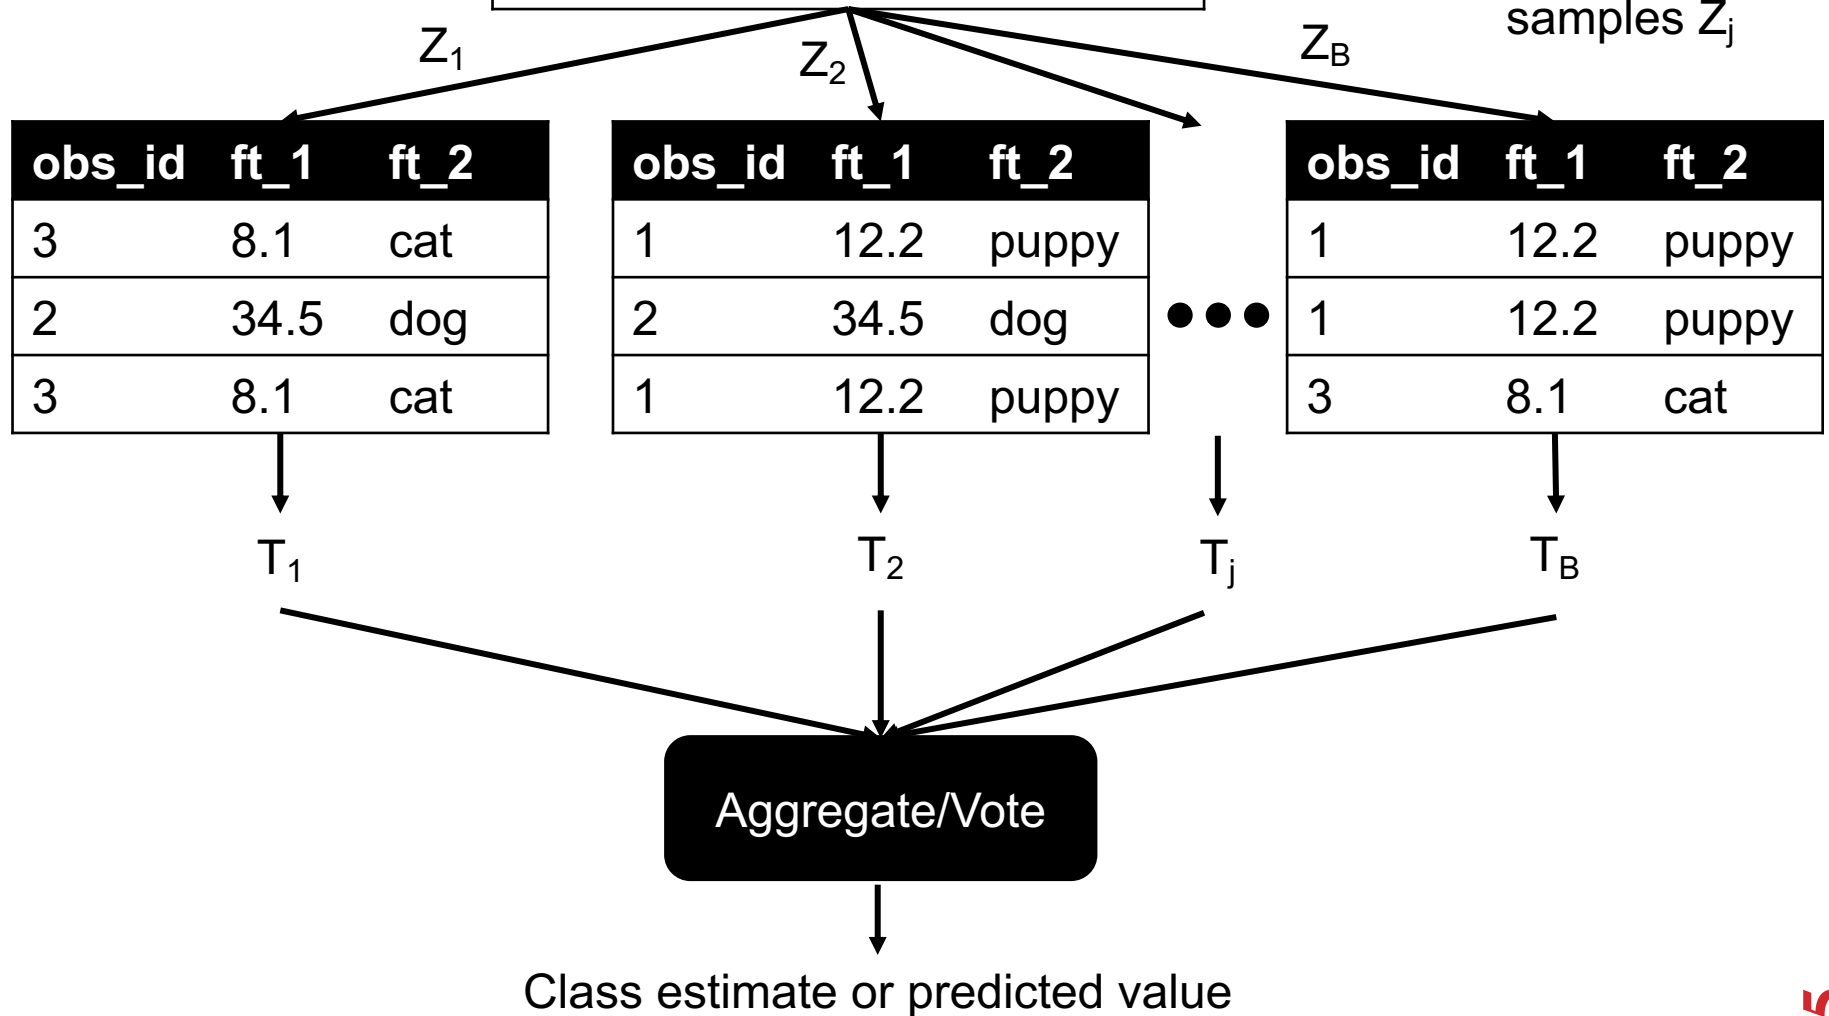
samples $Z_j$

$Z_1$

$Z_2$

$Z_B$

| obs_id | ft_1 | ft_2 |
|---|---|---|
| 3 | 8.1 | cat |
| 2 | 34.5 | dog |
| 3 | 8.1 | cat |

| obs_id | ft_1 | ft_2 |
|---|---|---|
| 1 | 12.2 | puppy |
| 2 | 34.5 | dog |
| 1 | 12.2 | puppy |

| obs_id | ft_1 | ft_2 |
|---|---|---|
| 1 | 12.2 | puppy |
| 1 | 12.2 | puppy |
| 3 | 8.1 | cat |

$T_1$ $T_2$ $T_j$ $T_B$

Aggregate/Vote

Class estimate or predicted value